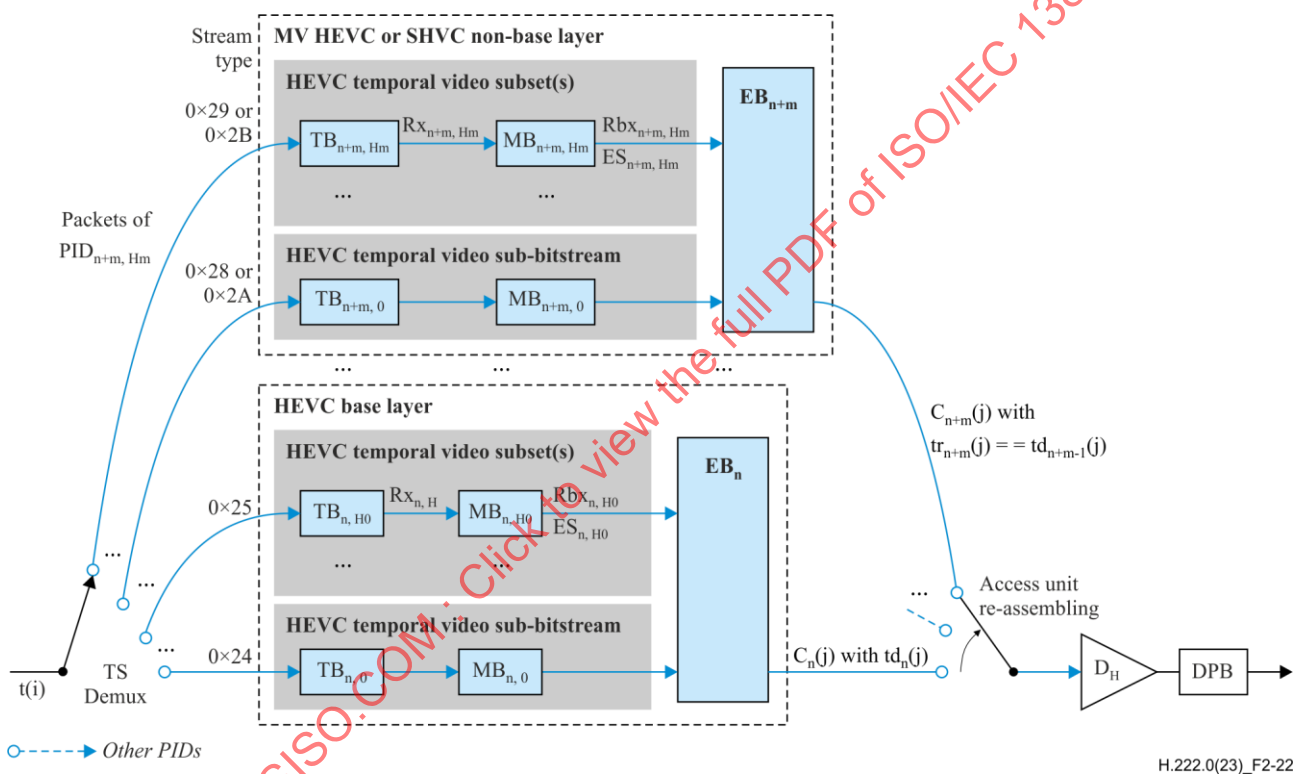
Stream type

MV HEVC or SHVC non-base layer

HEVC temporal video subset(s)

0×29 or 0×2B

$TB_{n+m, Hm}$

$Rx_{n+m, Hm}$

$MB_{n+m, Hm}$

$Rbx_{n+m, Hm}$

$ES_{n+m, Hm}$

$EB_{n+m}$

...

...

Packets of $PID_{n+m, Hm}$

HEVC temporal video sub-bitstream

0×28 or 0×2A

$TB_{n+m, 0}$

$MB_{n+m, 0}$

...

...

...

HEVC base layer

HEVC temporal video subset(s)

$EB_n$

$C_{n+m}(j)$ with $tr_{n+m}(j) = = td_{n+m-1}(j)$

0×25

$TB_{n, H0}$

$Rx_{n, H}$

$MB_{n, H0}$

$Rbx_{n, H0}$

$ES_{n, H0}$

...

...

...

...

...

HEVC temporal video sub-bitstream

...

Access unit re-assembling

0×24

$TB_{n, 0}$

$MB_{n, 0}$

$C_n(j)$ with $td_n(j)$

$D_H$

DPB

t(i)

TS Demux

Other PIDs

H.222.0(23)_F2-22

ECISO.COM : Click to view the full PDF of ISO/IEC 13